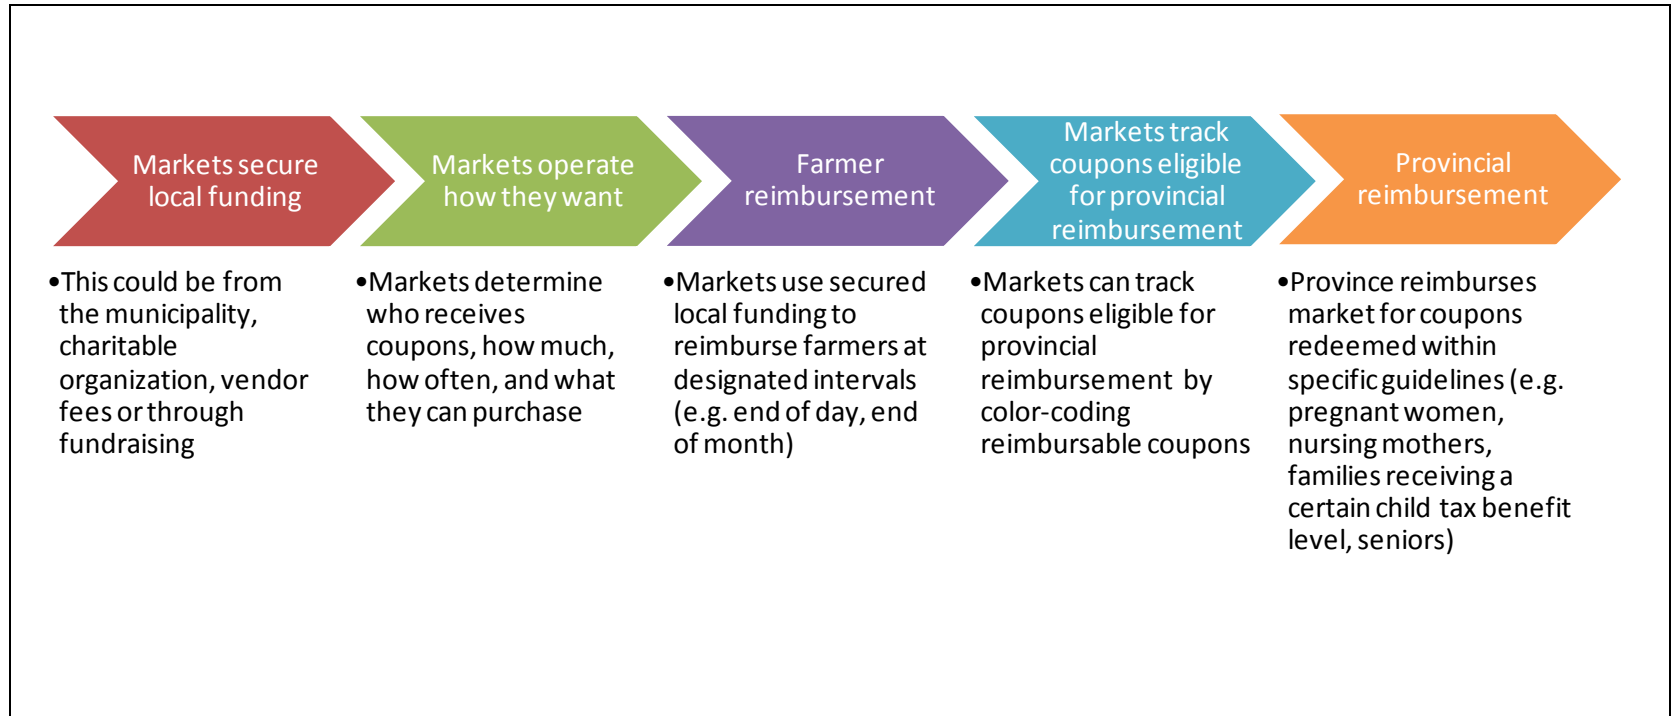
Markets secure local funding

•This could be from the municipality, charitable organization, vendor fees or through fundraising

Markets operate how they want

•Markets determine who receives coupons, how much, how often, and what they can purchase

Farmer reimbursement

•Markets use secured local funding to reimburse farmers at designated intervals (e.g. end of day, end of month)

Markets track coupons eligible for provincial reimbursement

•Markets can track coupons eligible for provincial reimbursement by color-coding reimbursable coupons

Provincial reimbursement

•Province reimburses market for coupons redeemed within specific guidelines (e.g. pregnant women, nursing mothers, families receiving a certain child tax benefit level, seniors)